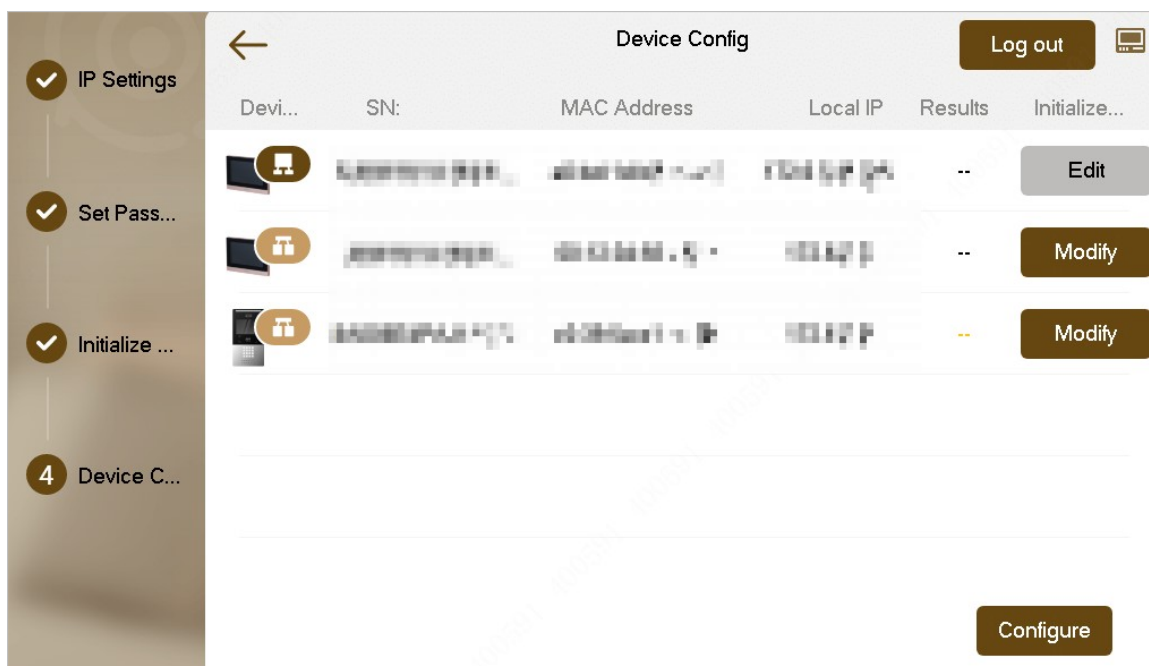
IP Settings

Set Pass...

Initialize ...

4 Device C...

Device Config

Log out

| Devi... | SN: | MAC Address | Local IP | Results | Initialize... |
|---|---|---|---|---|---|
| | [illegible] | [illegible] | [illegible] | -- | Edit |
| | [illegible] | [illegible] | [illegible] | -- | Modify |
| | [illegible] | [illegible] | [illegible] | -- | Modify |

Configure